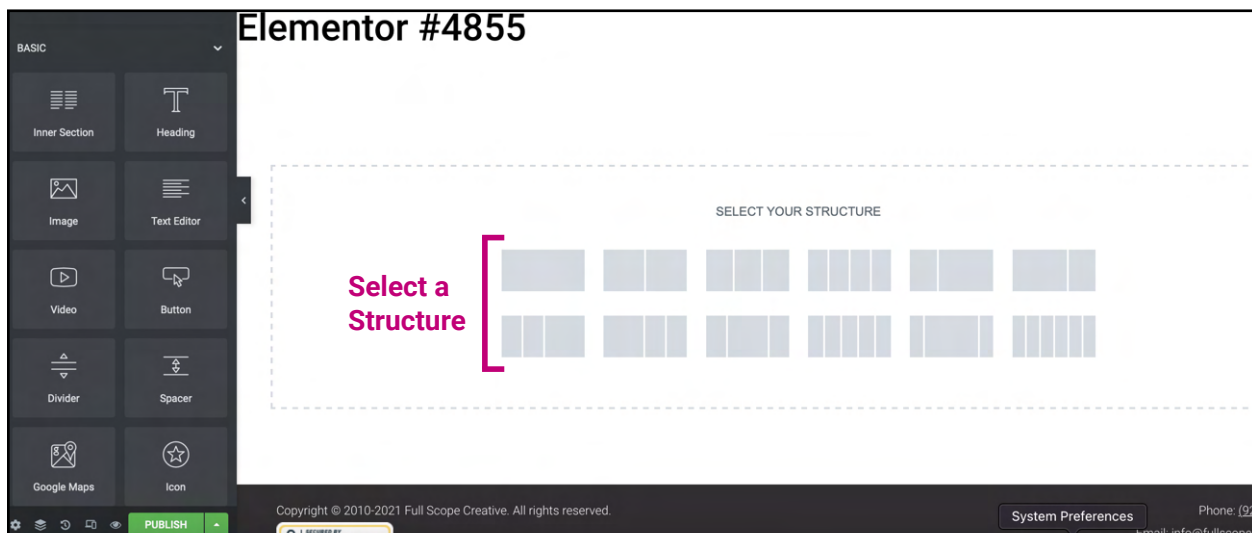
BASIC

Inner Section

Heading

Image

Text Editor

Video

Button

Divider

Spacer

Google Maps

Icon

PUBLISH

Elementor #4855

SELECT YOUR STRUCTURE

Select a Structure

Copyright © 2010-2021 Full Scope Creative. All rights reserved.

System Preferences

Phone: (9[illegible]

Email: info@fullscope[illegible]